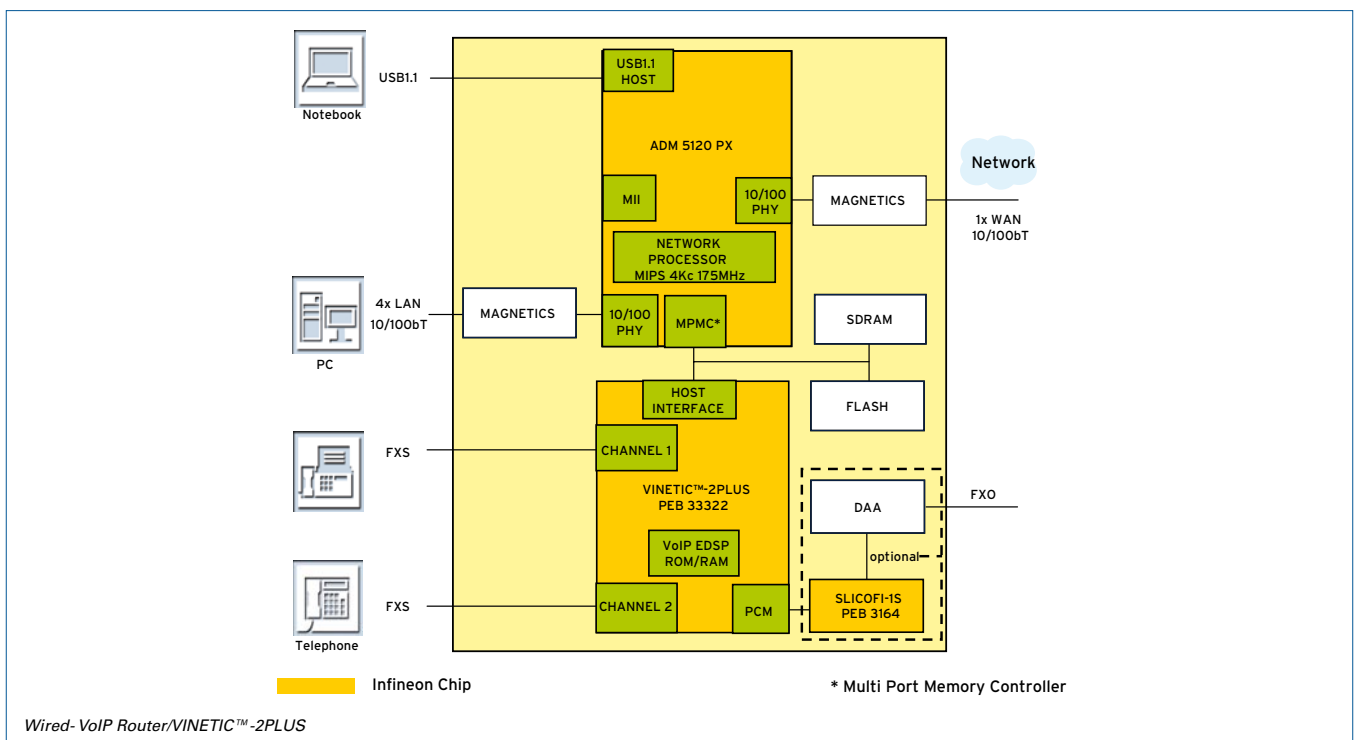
Notebook

USB1.1

USB1.1 HOST

ADM 5120 PX

Network

MII

10/100 PHY

MAGNETICS

1x WAN 10/100bT

NETWORK PROCESSOR MIPS 4Kc 175MHz

PC

4x LAN 10/100bT

MAGNETICS

10/100 PHY

MPMC*

SDRAM

HOST INTERFACE

FLASH

FXS

CHANNEL 1

VINETIC™-2PLUS PEB 33322

DAA

FXO

VoIP EDSP ROM/RAM

optional

Telephone

FXS

CHANNEL 2

PCM

SLICOFI-1S PEB 3164

Infineon Chip

* Multi Port Memory Controller

Wired- VoIP Router/VINETIC™-2PLUS